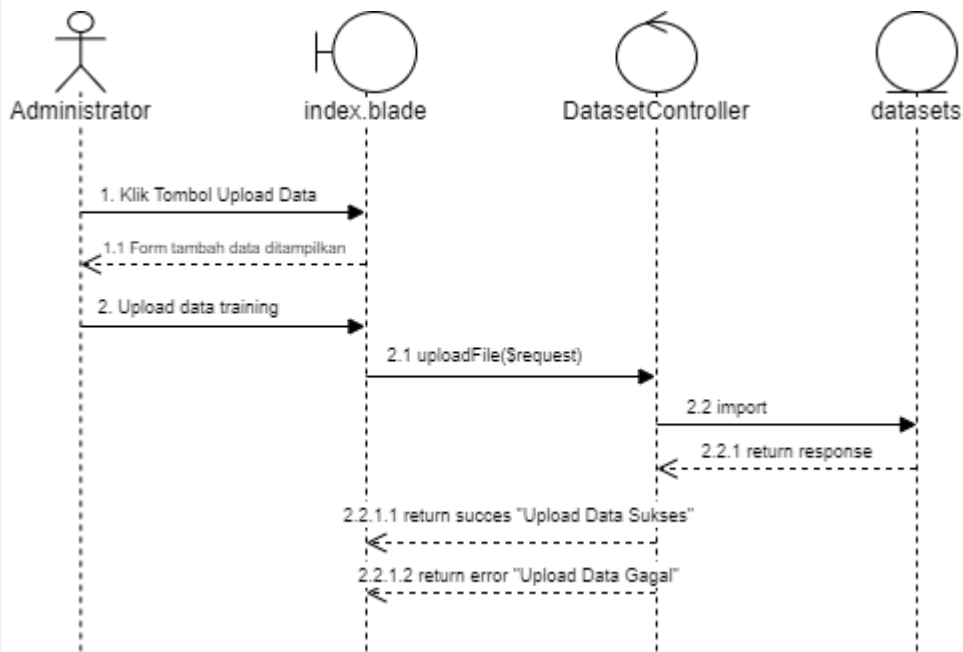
Administrator

index.blade

DatasetController

datasets

1. Klik Tombol Upload Data

1.1 Form tambah data ditampilkan

2. Upload data training

2.1 uploadFile($request)

2.2 import

2.2.1 return response

2.2.1.1 return succes "Upload Data Sukses"

2.2.1.2 return error "Upload Data Gagal"